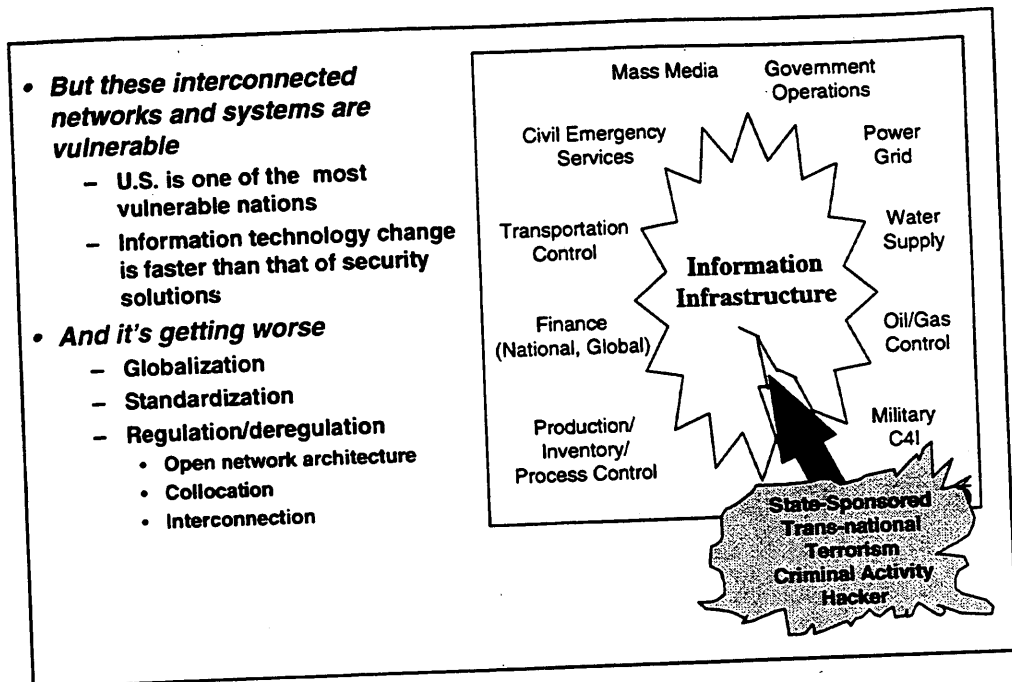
- But these interconnected networks and systems are vulnerable
  - U.S. is one of the most vulnerable nations
  - Information technology change is faster than that of security solutions
- And it's getting worse
  - Globalization
  - Standardization
  - Regulation/deregulation
    - Open network architecture
    - Collocation
    - Interconnection

Mass Media

Government Operations

Civil Emergency Services

Power Grid

Transportation Control

Water Supply

Information Infrastructure

Finance (National, Global)

Oil/Gas Control

Production/ Inventory/ Process Control

Military C4I

State-Sponsored
Trans-national
Terrorism
Criminal Activity
Hacker